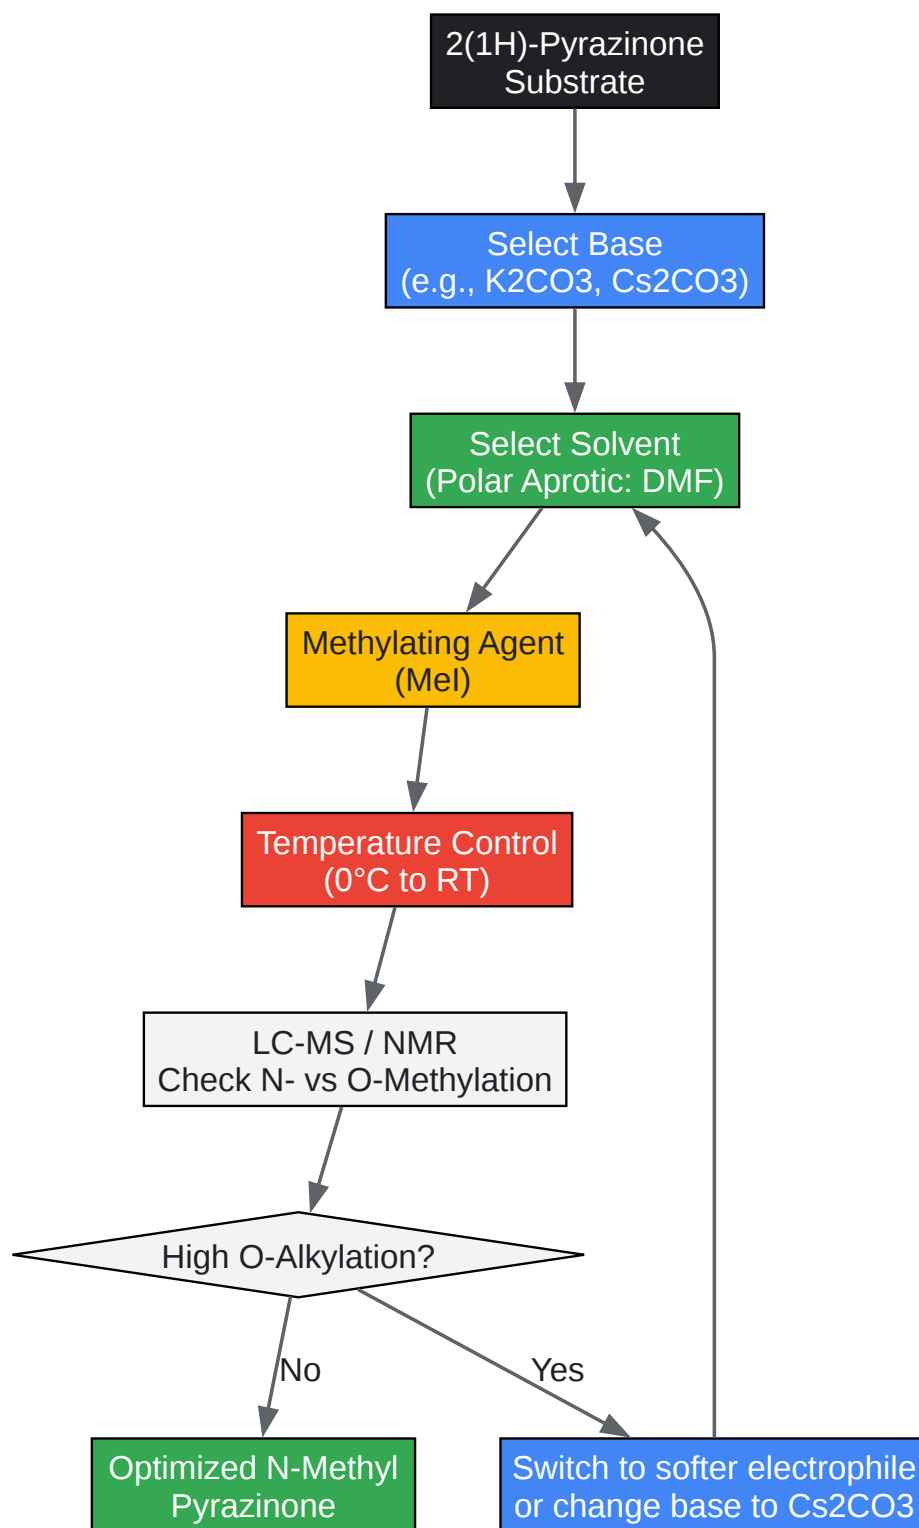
2(1H)-Pyrazinone Substrate

Select Base (e.g., K2CO3, Cs2CO3)

Select Solvent (Polar Aprotic: DMF)

Methylating Agent (MeI)

Temperature Control (0°C to RT)

LC-MS / NMR Check N- vs O-Methylation

High O-Alkylation?

No

Yes

Optimized N-Methyl Pyrazinone

Switch to softer electrophile or change base to Cs2CO3